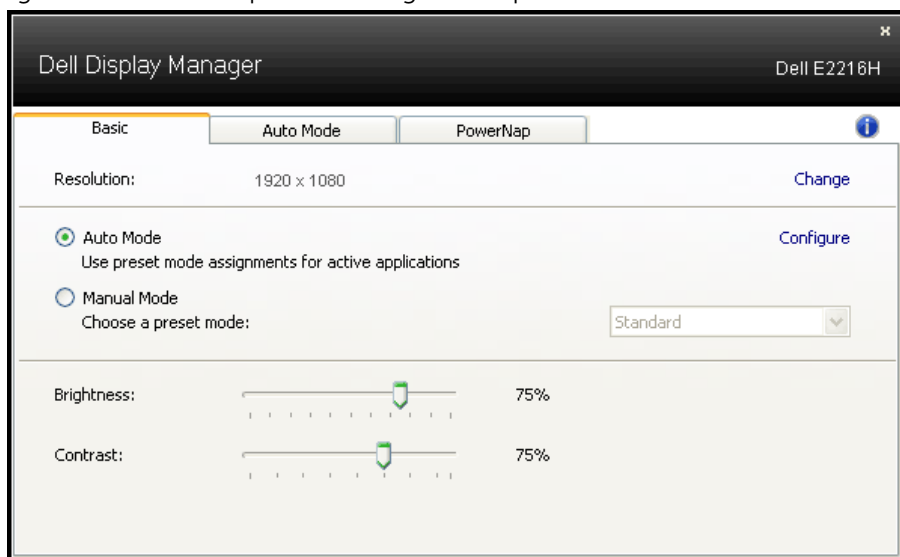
Dell Display Manager

Dell E2216H

Basic | Auto Mode | PowerNap

Resolution: 1920 x 1080 Change

Auto Mode
Use preset mode assignments for active applications

Configure

Manual Mode
Choose a preset mode:

Standard

Brightness: 75%

Contrast: 75%